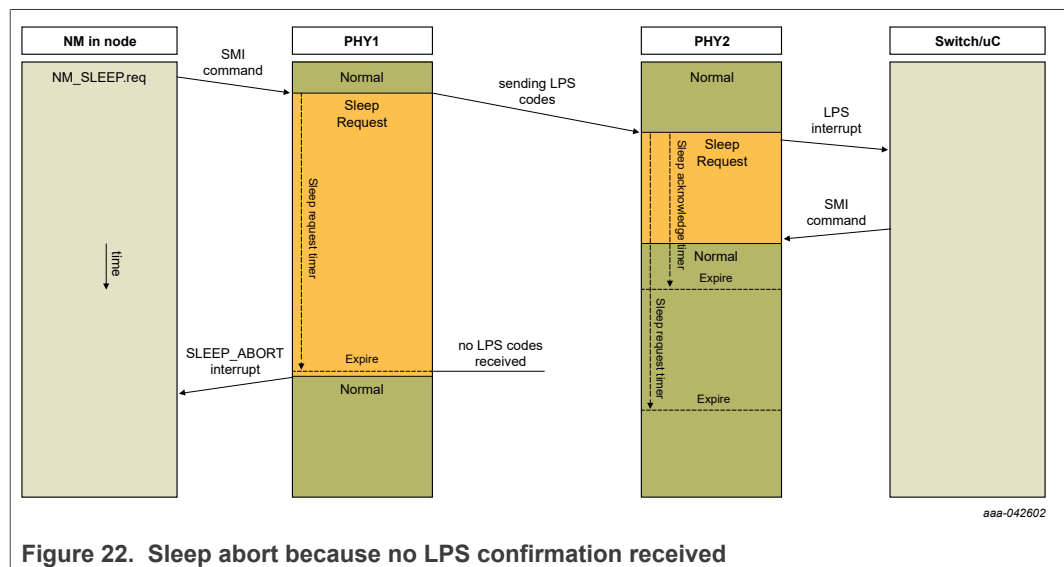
NM in node

PHY1

PHY2

Switch/uC

NM_SLEEP.req

SMI command

Normal

sending LPS codes

Normal

LPS interrupt

Sleep Request

Sleep request timer

Sleep Request

Sleep acknowledge timer

SMI command

Normal

Expire

time

Sleep request timer

SLEEP_ABORT interrupt

Expire

no LPS codes received

Normal

Expire

aaa-042602

Figure 22. Sleep abort because no LPS confirmation received